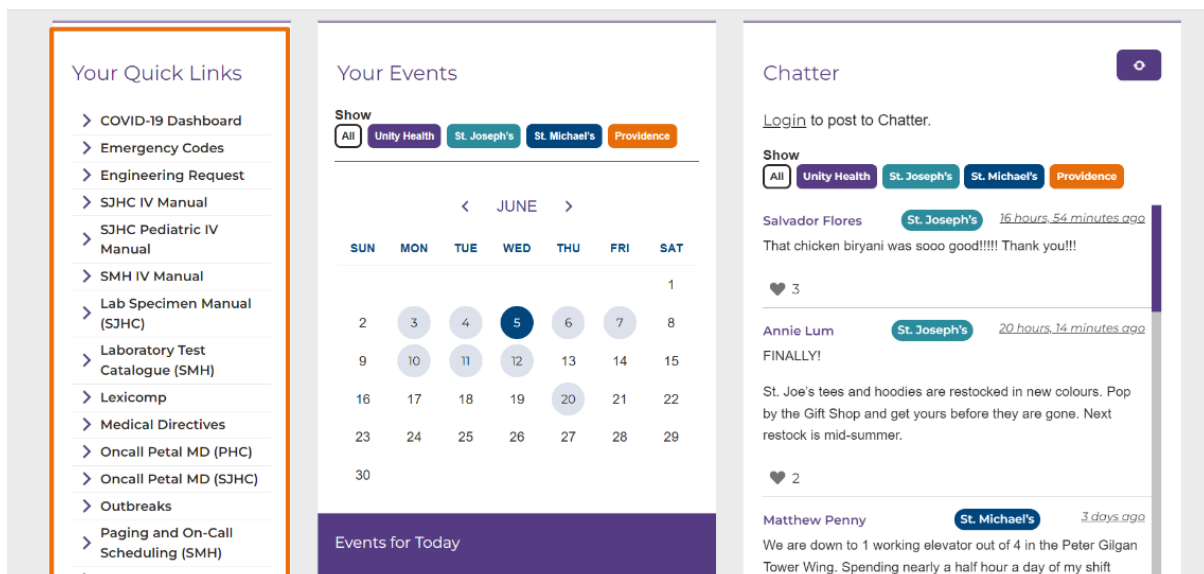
Your Quick Links

COVID-19 Dashboard
Emergency Codes
Engineering Request
SJHC IV Manual
SJHC Pediatric IV Manual
SMH IV Manual
Lab Specimen Manual (SJHC)
Laboratory Test Catalogue (SMH)
Lexicomp
Medical Directives
Oncall Petal MD (PHC)
Oncall Petal MD (SJHC)
Outbreaks
Paging and On-Call Scheduling (SMH)

Your Events

Show
All Unity Health St. Joseph's St. Michael's Providence

JUNE

| SUN | MON | TUE | WED | THU | FRI | SAT |
|---|---|---|---|---|---|---|
| | | | | | | 1 |
| 2 | 3 | 4 | 5 | 6 | 7 | 8 |
| 9 | 10 | 11 | 12 | 13 | 14 | 15 |
| 16 | 17 | 18 | 19 | 20 | 21 | 22 |
| 23 | 24 | 25 | 26 | 27 | 28 | 29 |
| 30 | | | | | | |

Events for Today

Chatter

Login to post to Chatter.

Show
All Unity Health St. Joseph's St. Michael's Providence

Salvador Flores St. Joseph's 16 hours, 54 minutes ago
That chicken biryani was sooo good!!!!! Thank you!!!
3

Annie Lum St. Joseph's 20 hours, 14 minutes ago
FINALLY!

St. Joe's tees and hoodies are restocked in new colours. Pop by the Gift Shop and get yours before they are gone. Next restock is mid-summer.
2

Matthew Penny St. Michael's 3 days ago
We are down to 1 working elevator out of 4 in the Peter Gilgan Tower Wing. Spending nearly a half hour a day of my shift